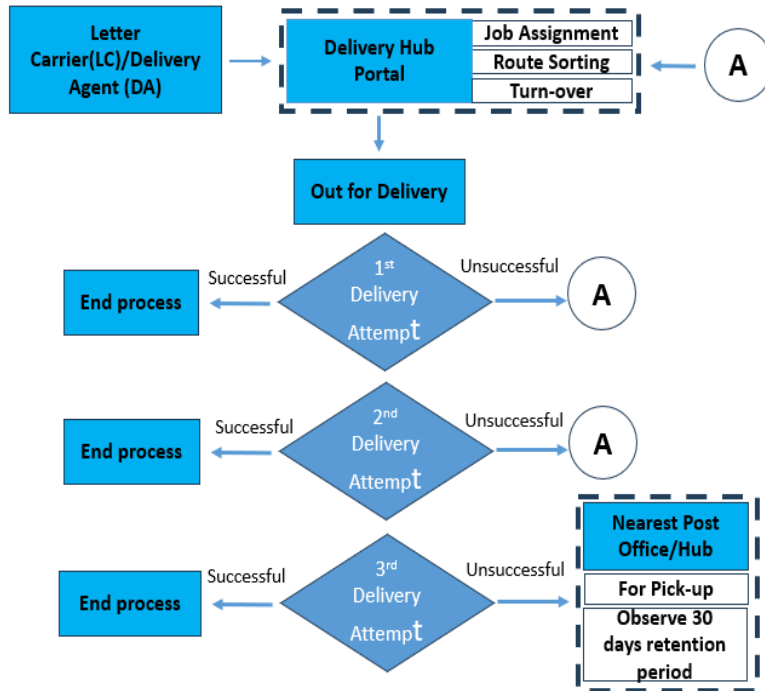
Letter Carrier(LC)/Delivery Agent (DA)

Delivery Hub Portal

Job Assignment

Route Sorting

Turn-over

A

Out for Delivery

Successful

End process

1st Delivery Attempt

Unsuccessful

A

Successful

End process

2nd Delivery Attempt

Unsuccessful

A

Successful

End process

3rd Delivery Attempt

Unsuccessful

Nearest Post Office/Hub

For Pick-up

Observe 30 days retention period